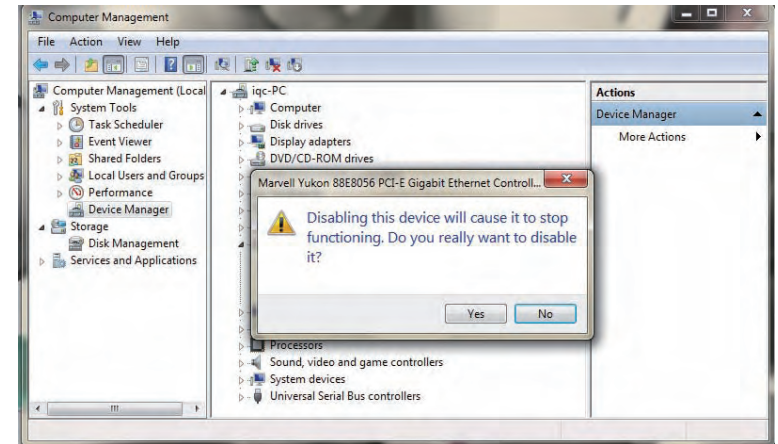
Computer Management

File Action View Help

Computer Management (Local
System Tools
Task Scheduler
Event Viewer
Shared Folders
Local Users and Groups
Performance
Device Manager
Storage
Disk Management
Services and Applications

iqc-PC
Computer
Disk drives
Display adapters
DVD/CD-ROM drives
Processors
Sound, video and game controllers
System devices
Universal Serial Bus controllers

Actions
Device Manager
More Actions

Marvell Yukon 88E8056 PCI-E Gigabit Ethernet Controll...

Disabling this device will cause it to stop functioning. Do you really want to disable it?

Yes No